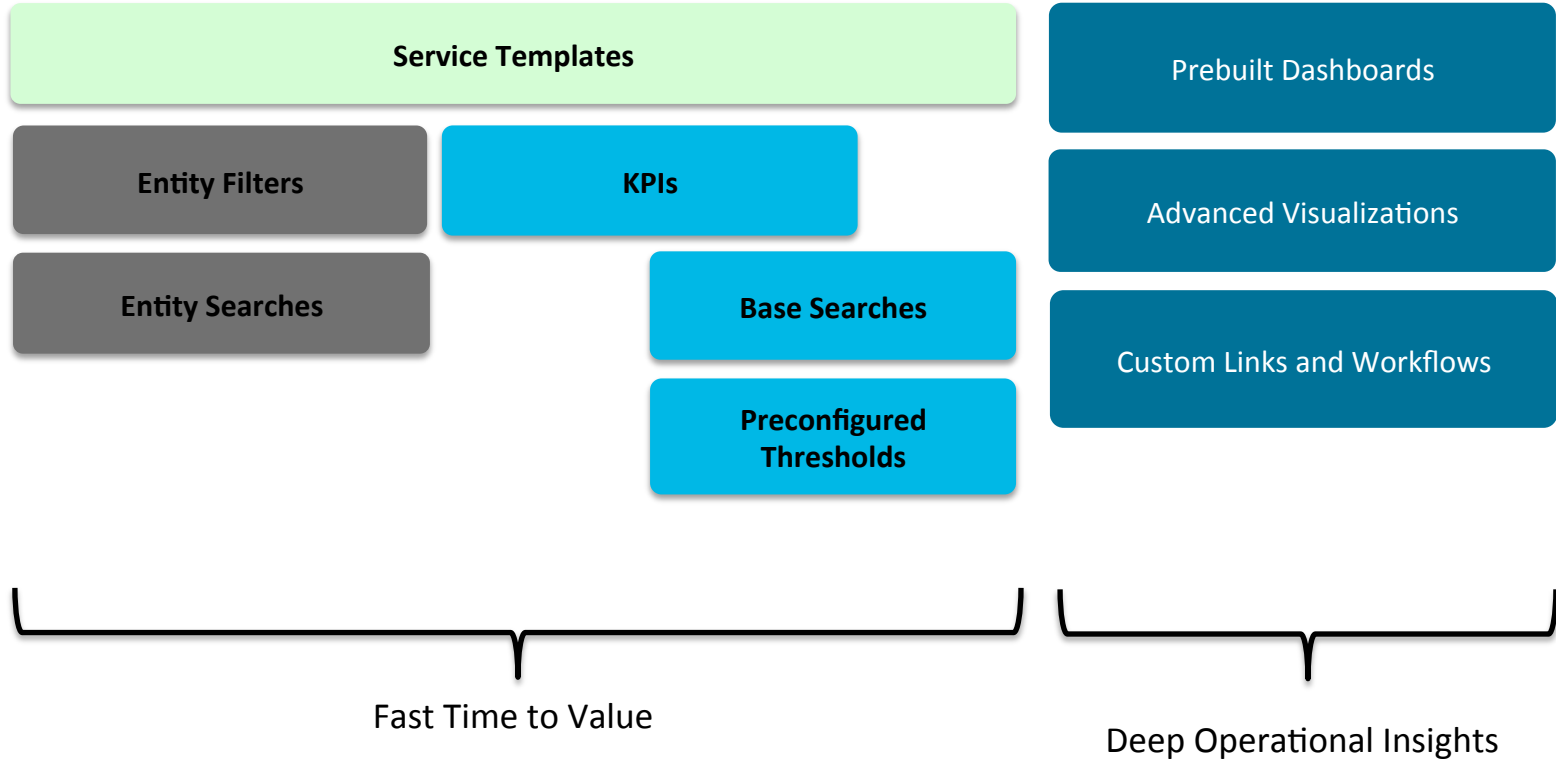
Service Templates

Prebuilt Dashboards

Entity Filters

KPIs

Advanced Visualizations

Entity Searches

Base Searches

Custom Links and Workflows

Preconfigured Thresholds

Fast Time to Value

Deep Operational Insights